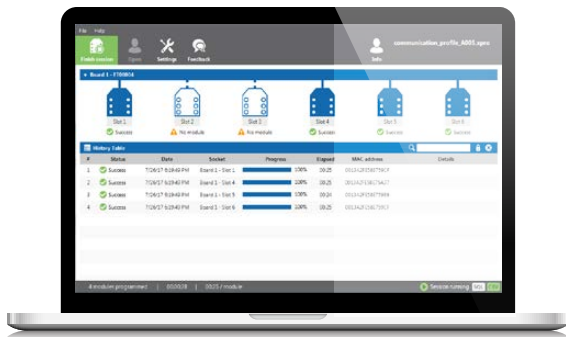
File Help

Finish session Sgmx Settings Feedback

Info communication_profile_4003.sgmx

Board 1 - FT00004

Slot 1 Success
Slot 2 No module
Slot 3 No module
Slot 4 Success
Slot 5 Success
Slot 6 Success

History Table

| # | Status | Date | Socket | Progress | Elapsed | MAC address | Details |
|---|---|---|---|---|---|---|---|
| 1 | Success | 7/26/17 6:19:40 PM | Board 1 - Slot 1 | 100% | 00:25 | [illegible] | |
| 2 | Success | 7/26/17 6:19:40 PM | Board 1 - Slot 4 | 100% | 00:25 | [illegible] | |
| 3 | Success | 7/26/17 6:19:40 PM | Board 1 - Slot 5 | 100% | 00:25 | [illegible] | |
| 4 | Success | 7/26/17 6:19:40 PM | Board 1 - Slot 6 | 100% | 00:25 | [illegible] | |

4 modules programmed | 00:00:28 | 00:25 / module

Session running